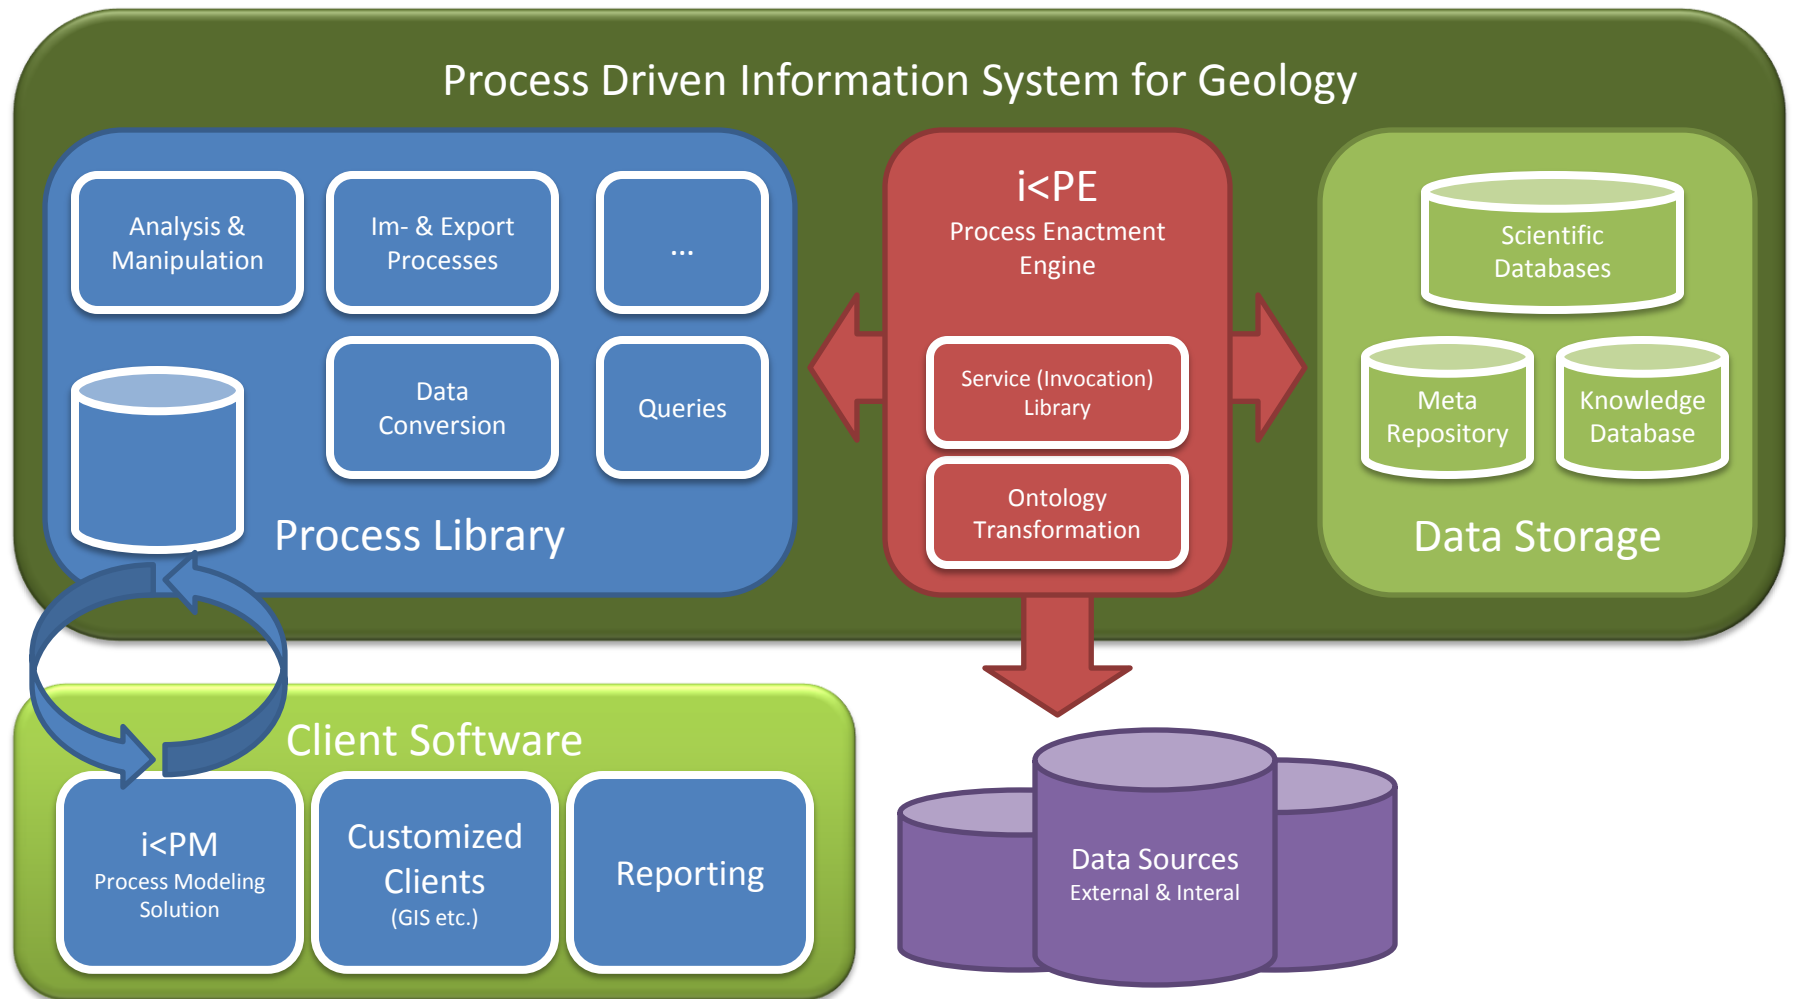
Process Driven Information System for Geology

Analysis & Manipulation

Im- & Export Processes

...

Data Conversion

Queries

Process Library

i<PE
Process Enactment Engine

Service (Invocation) Library

Ontology Transformation

Scientific Databases

Meta Repository

Knowledge Database

Data Storage

Client Software

i<PM
Process Modeling Solution

Customized Clients
(GIS etc.)

Reporting

Data Sources
External & Interal